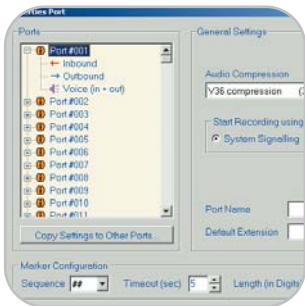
rties Port

Ports

Port #001
Inbound
Outbound
Voice (in + out)
Port #002
Port #003
Port #004
Port #005
Port #006
Port #007
Port #008
Port #009
Port #010
Port #011

Copy Settings to Other Ports

General Settings

Audio Compression
V36 compression

Start Recording using
System Signalling

Port Name
Default Extension

Marker Configuration
Sequence ## Timeout (sec) 5 Length (in Digits